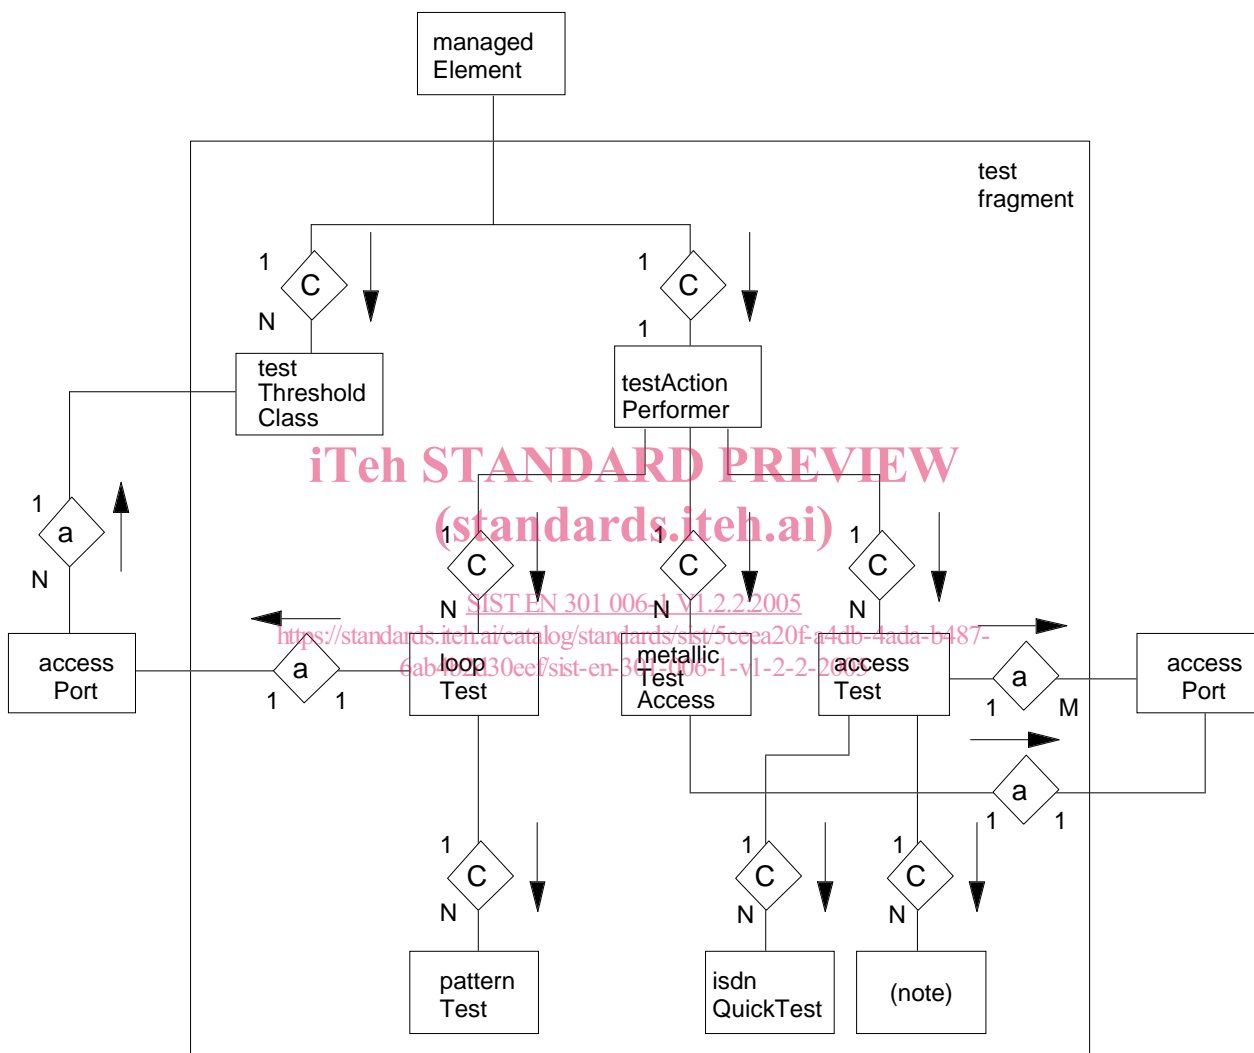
managed Element

test fragment

1
C
N

1
C
1

test Threshold Class

testAction Performer

iTeh STANDARD PREVIEW
(standards.iteh.ai)

1
a
N

1
C
N

1
C
N

1
C
N

SIST EN 301 006-1 V1.2.2:2005
https://standards.iteh.ai/catalog/standards/sist/5ceea20f-a4db-4ada-b487-6ab402d30eef/sist-en-301-006-1-v1-2-2-2005

access Port

a
1
1

loop Test

metallic Test Access

access Test

a
1
M

access Port

a
1
1

1
C
N

1
C
N

1
C
N

pattern Test

isdn QuickTest

(note)